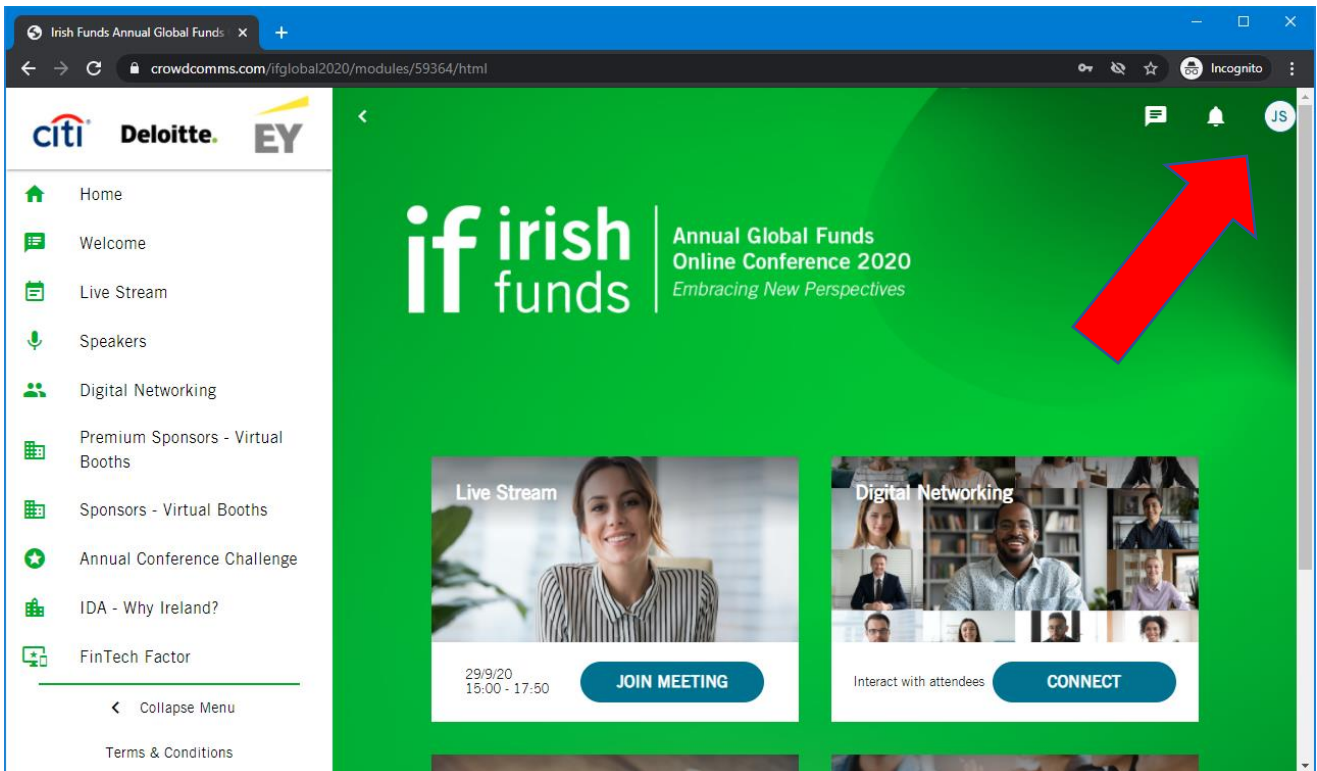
Irish Funds Annual Global Funds

crowdcomms.com/ifglobal2020/modules/59364/html

Incognito

citi Deloitte. EY

Home

Welcome

Live Stream

Speakers

Digital Networking

Premium Sponsors - Virtual Booths

Sponsors - Virtual Booths

Annual Conference Challenge

IDA - Why Ireland?

FinTech Factor

Collapse Menu

Terms & Conditions

JS

if irish funds

Annual Global Funds Online Conference 2020
Embracing New Perspectives

Live Stream

29/9/20
15:00 - 17:50

JOIN MEETING

Digital Networking

Interact with attendees

CONNECT